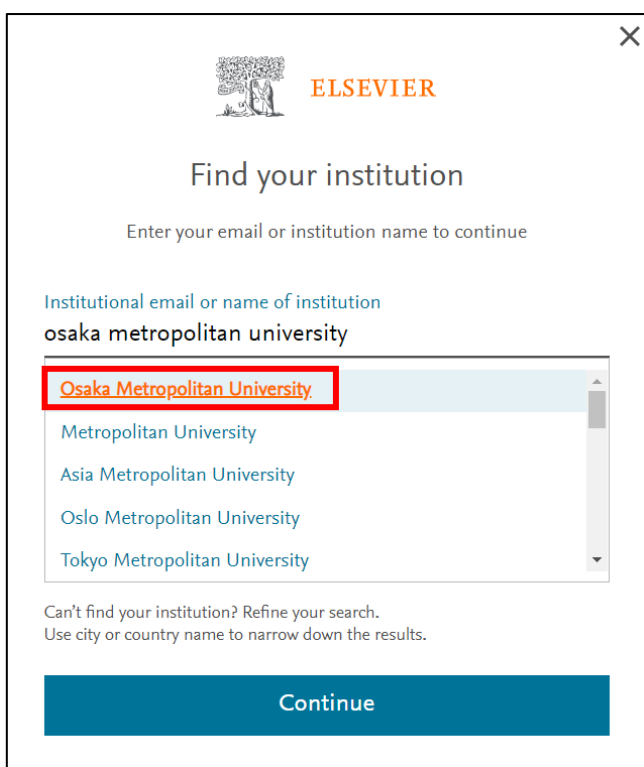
×

ELSEVIER

Find your institution

Enter your email or institution name to continue

Institutional email or name of institution
osaka metropolitan university

Osaka Metropolitan University
Metropolitan University
Asia Metropolitan University
Oslo Metropolitan University
Tokyo Metropolitan University

Can't find your institution? Refine your search.
Use city or country name to narrow down the results.

Continue